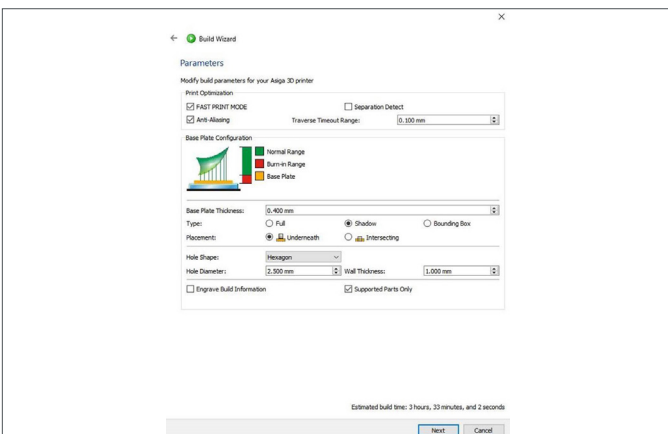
×

Build Wizard

Parameters

Modify build parameters for your Asiga 3D printer

Print Optimization

FAST PRINT MODE

Separation Detect

Anti-Aliasing

Traverse Timeout Range:

0.100 mm

Base Plate Configuration

Normal Range

Burn-in Range

Base Plate

Base Plate Thickness:

0.400 mm

Type:

Full

Shadow

Bounding Box

Placement:

Underneath

Intersecting

Hole Shape:

Hexagon

Hole Diameter:

2.500 mm

Wall Thickness:

1.000 mm

Engrave Build Information

Supported Parts Only

Estimated build time: 3 hours, 33 minutes, and 2 seconds

Next

Cancel